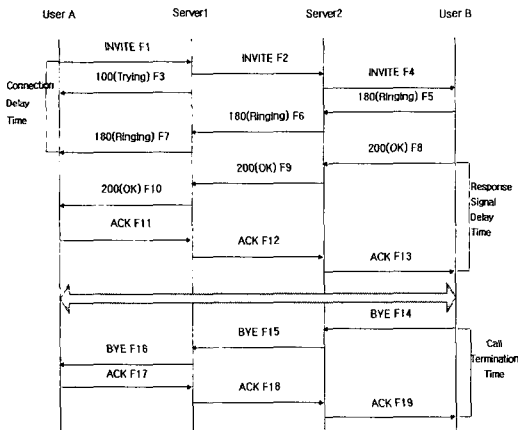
User A
Server1
Server2
User B

INVITE F1
INVITE F2
100(Trying) F3
INVITE F4
180(Ringing) F5
Connection Delay Time
180(Ringing) F6
180(Ringing) F7
200(OK) F8
200(OK) F9
200(OK) F10
Response Signal Delay Time
ACK F11
ACK F12
ACK F13
BYE F14
BYE F15
BYE F16
Call Termination Time
ACK F17
ACK F18
ACK F19